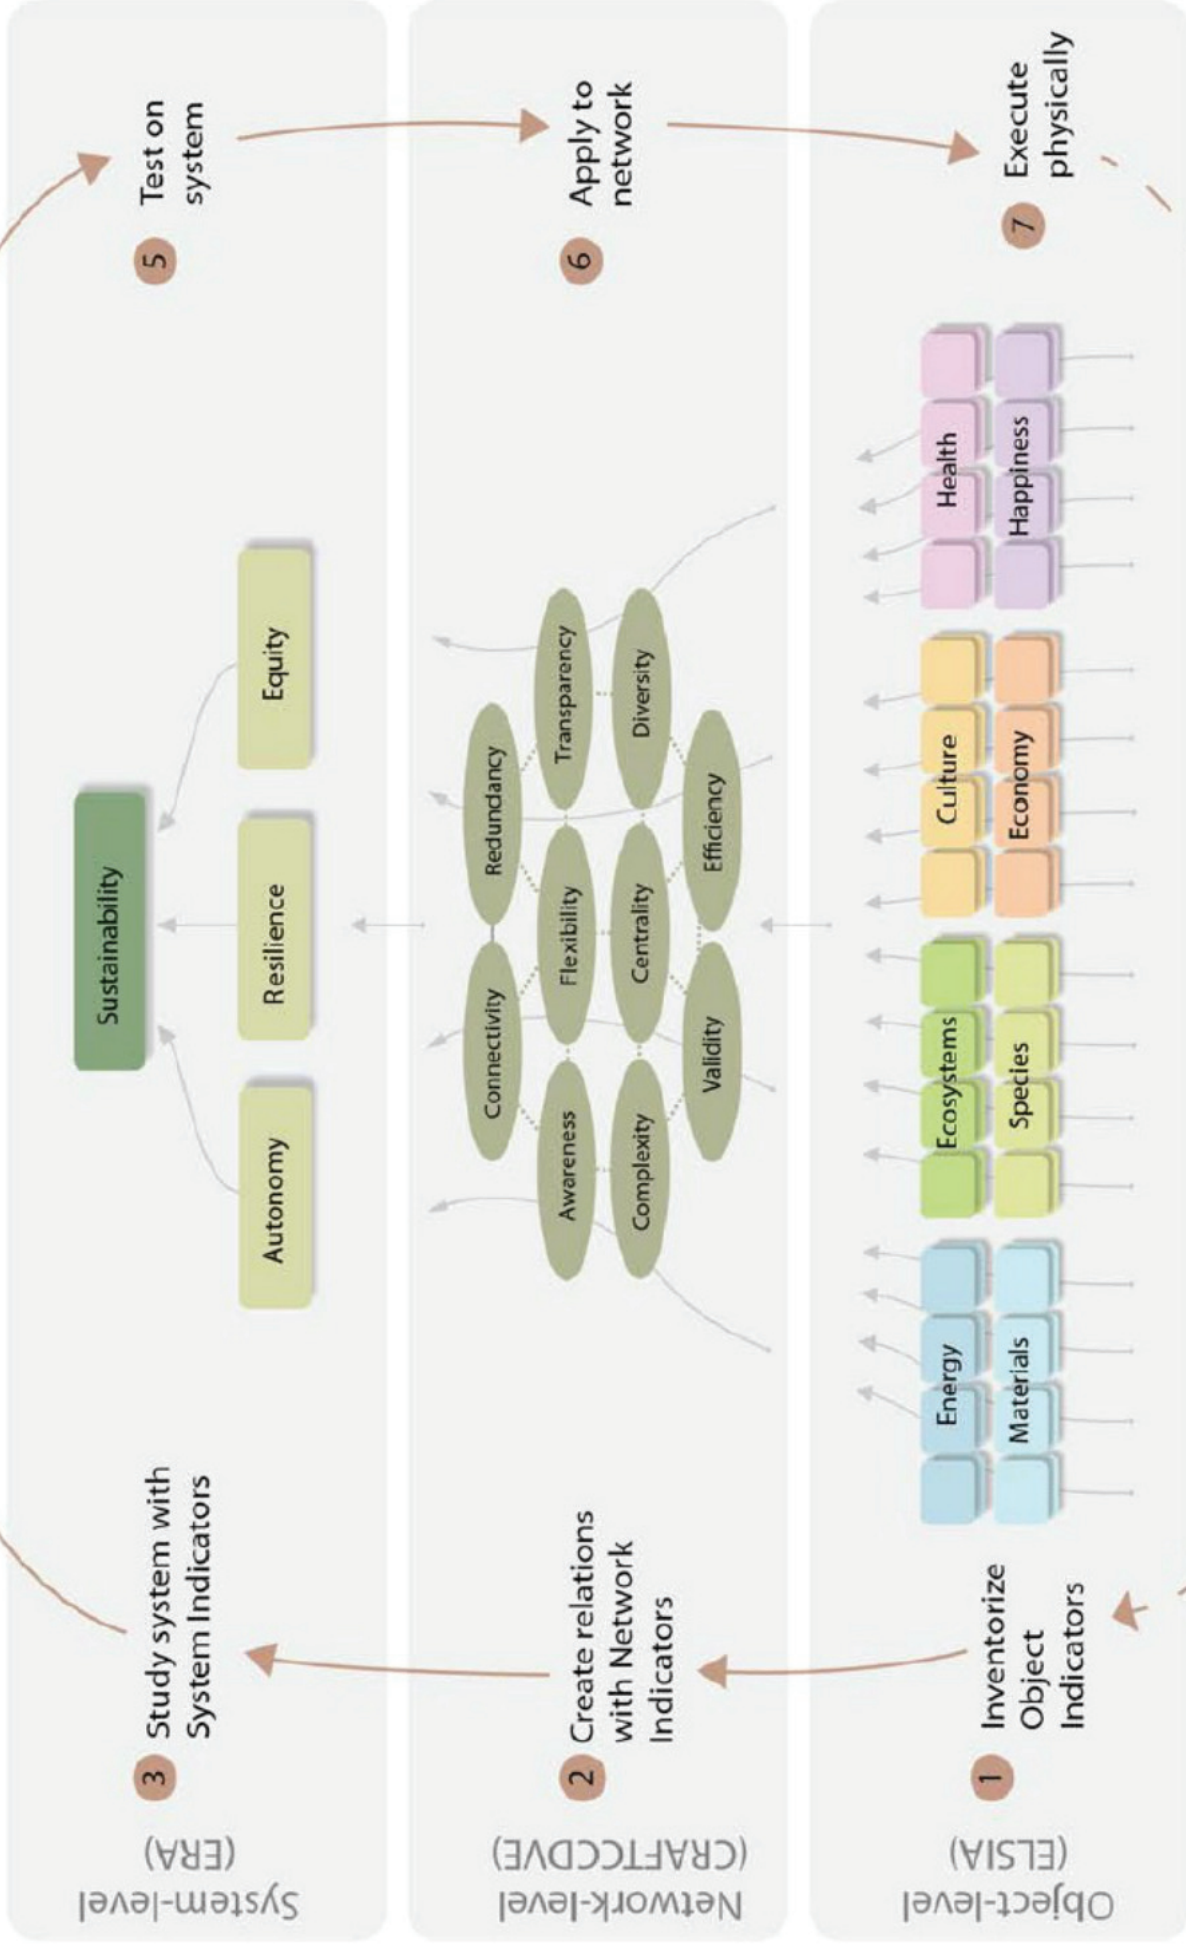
System-level (ERA)

3 Study system with System Indicators

Autonomy

Sustainability

Resilience

Equity

5 Test on system

Network-level (CRAFTCCDVE)

2 Create relations with Network Indicators

Awareness

Complexity

Connectivity

Flexibility

Centrality

Validity

Redundancy

Transparency

Diversity

Efficiency

6 Apply to network

Object-level (ELSIA)

1 Inventorize Object Indicators

Energy

Materials

Ecosystems

Species

Culture

Economy

Health

Happiness

7 Execute physically